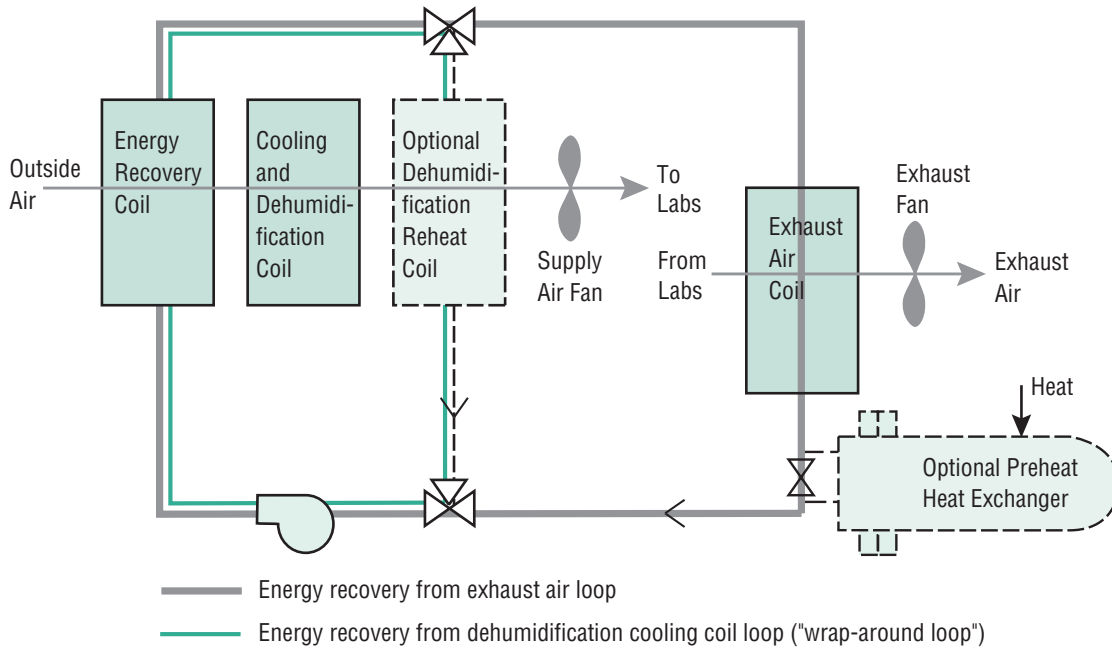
Outside Air

Energy Recovery Coil

Cooling and Dehumidification Coil

Optional Dehumidification Reheat Coil

Supply Air Fan

To Labs

From Labs

Exhaust Air Coil

Exhaust Fan

Exhaust Air

Heat

Optional Preheat Heat Exchanger

Energy recovery from exhaust air loop

Energy recovery from dehumidification cooling coil loop ("wrap-around loop")